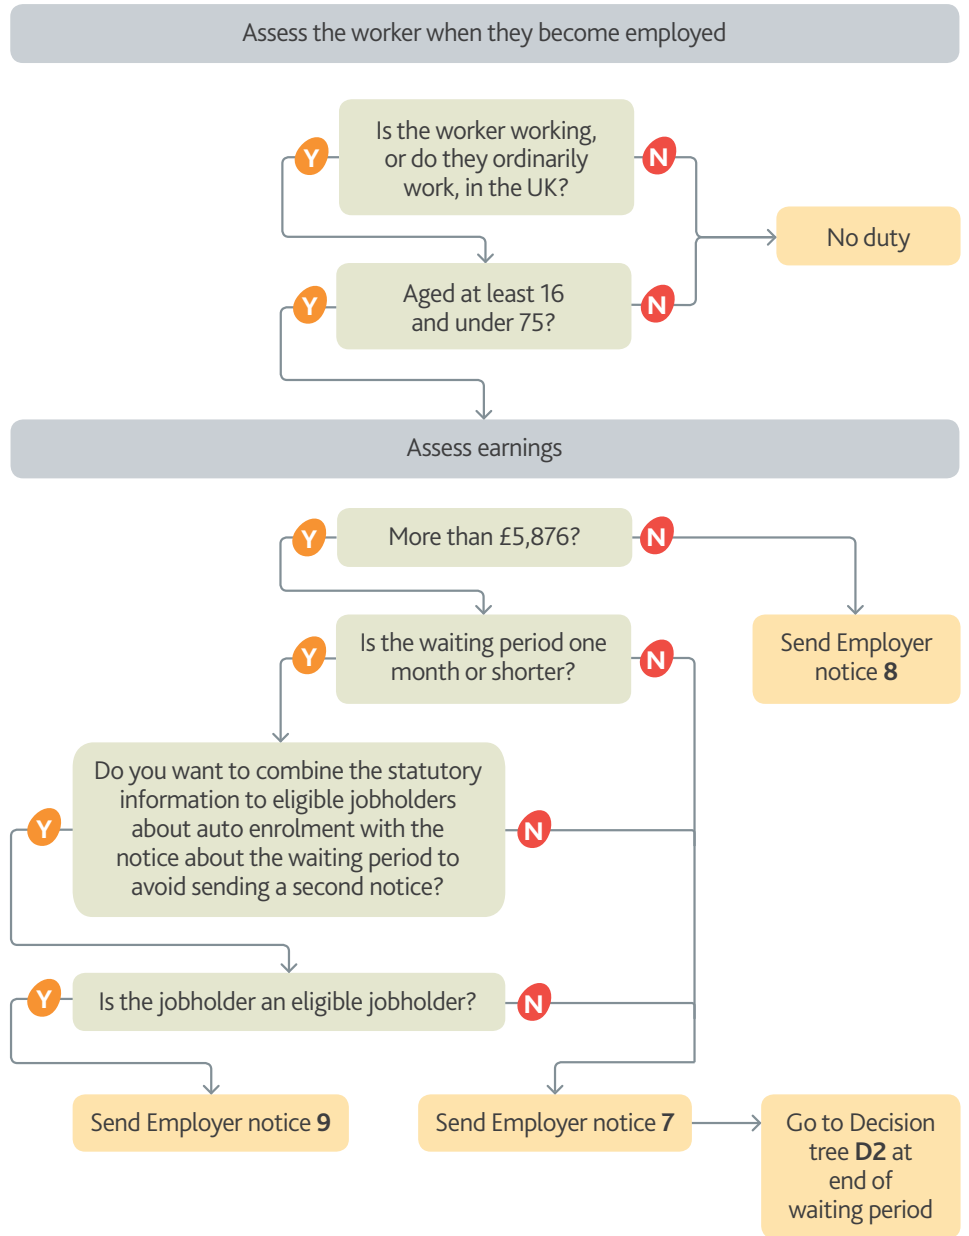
Assess the worker when they become employed

Y

Is the worker working, or do they ordinarily work, in the UK?

N

No duty

Y

Aged at least 16 and under 75?

N

Assess earnings

Y

More than £5,876?

N

Y

Is the waiting period one month or shorter?

N

Send Employer notice **8**

Y

Do you want to combine the statutory information to eligible jobholders about auto enrolment with the notice about the waiting period to avoid sending a second notice?

N

Y

Is the jobholder an eligible jobholder?

N

Send Employer notice **9**

Send Employer notice **7**

Go to Decision tree **D2** at end of waiting period